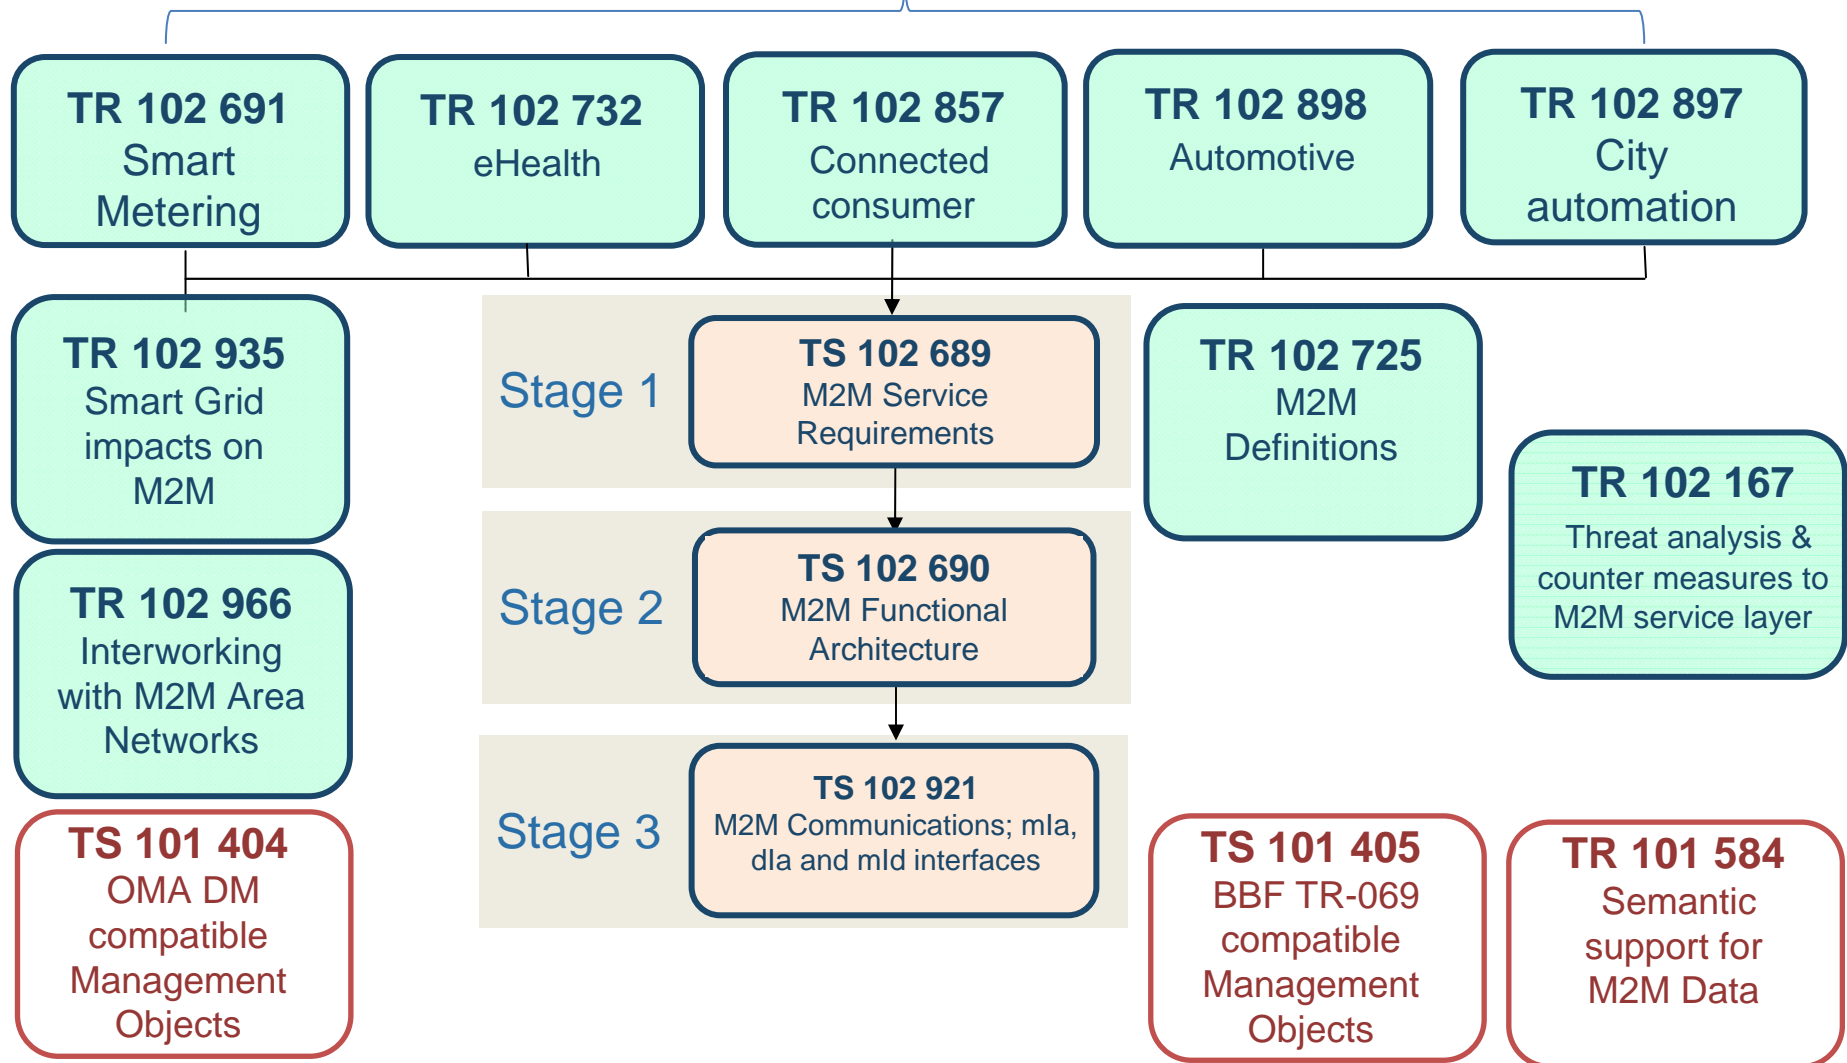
TR 102 691
Smart Metering

TR 102 732
eHealth

TR 102 857
Connected consumer

TR 102 898
Automotive

TR 102 897
City automation

TR 102 935
Smart Grid impacts on M2M

Stage 1

TS 102 689
M2M Service Requirements

TR 102 725
M2M Definitions

TR 102 167
Threat analysis & counter measures to M2M service layer

TR 102 966
Interworking with M2M Area Networks

Stage 2

TS 102 690
M2M Functional Architecture

Stage 3

TS 102 921
M2M Communications; mIa, dIa and mId interfaces

TS 101 404
OMA DM compatible Management Objects

TS 101 405
BBF TR-069 compatible Management Objects

TR 101 584
Semantic support for M2M Data